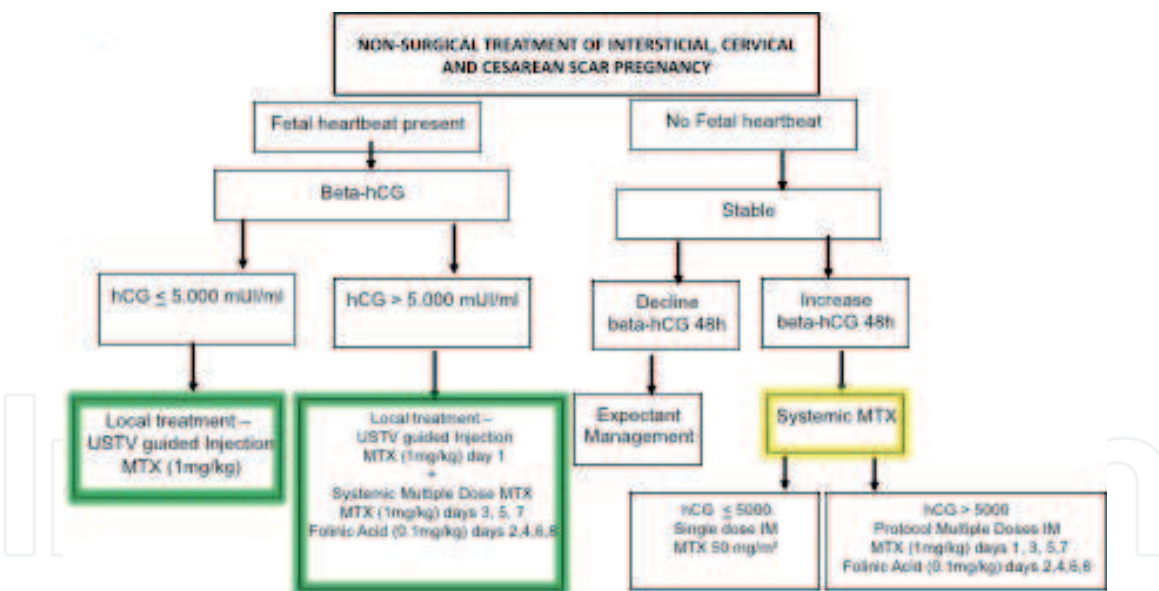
NON-SURGICAL TREATMENT OF INTERSTICIAL, CERVICAL AND CESAREAN SCAR PREGNANCY

Fetal heartbeat present

No Fetal heartbeat

Beta-hCG

Stable

hCG $\leq$ 5.000 mUI/ml

hCG > 5.000 mUI/ml

Decline beta-hCG 48h

Increase beta-hCG 48h

Local treatment – USTV guided Injection MTX (1mg/kg)

Local treatment – USTV guided Injection MTX (1mg/kg) day 1 + Systemic Multiple Dose MTX MTX (1mg/kg) days 3, 5, 7 Folinic Acid (0.1mg/kg) days 2,4,6,8

Expectant Management

Systemic MTX

hCG $\leq$ 5000 Single dose IM MTX 50 mg/m²

hCG > 5000 Protocol Multiple Doses IM MTX (1mg/kg) days 1, 3, 5,7 Folinic Acid (0.1mg/kg) days 2,4,6,8